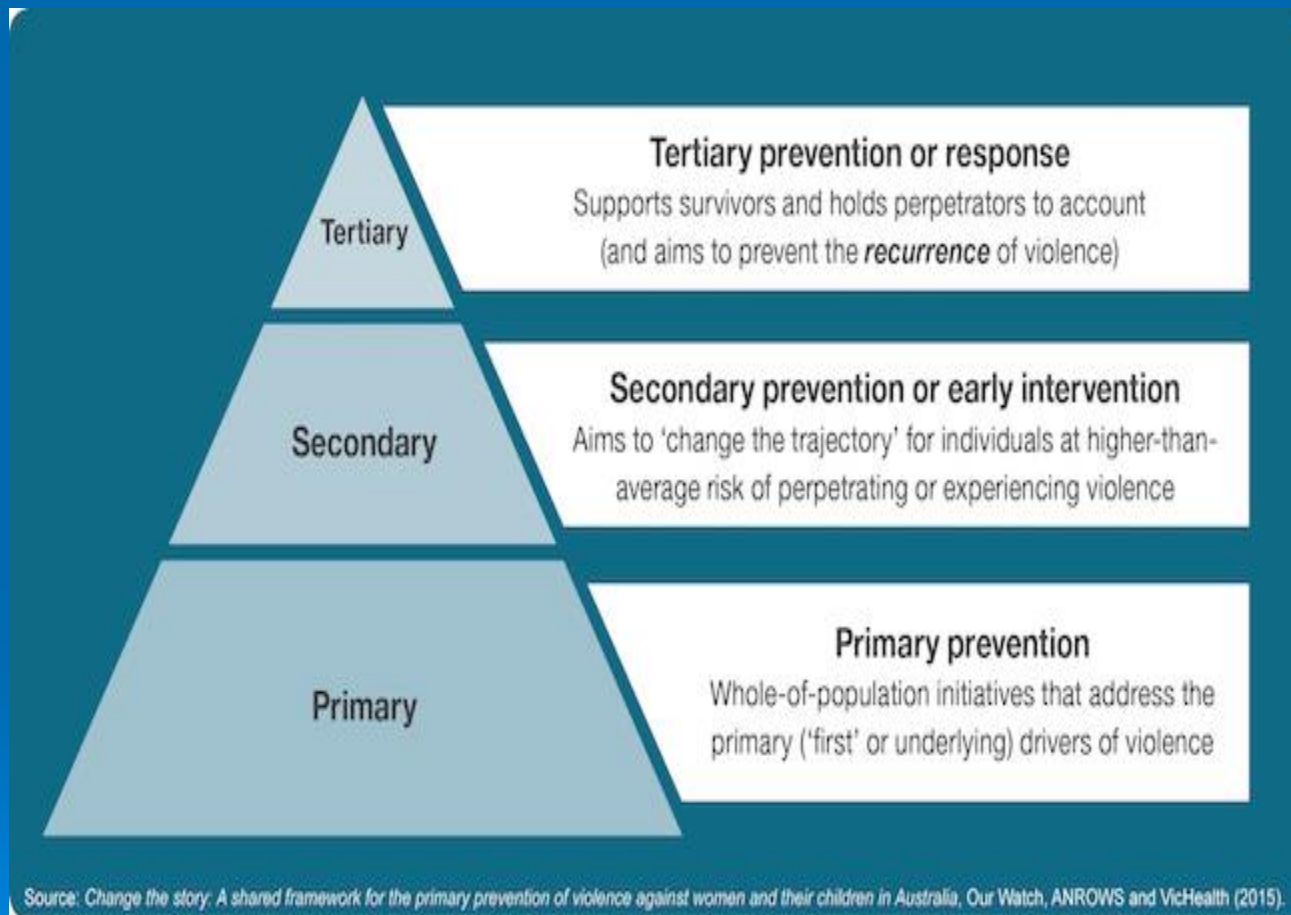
Tertiary

Tertiary prevention or response

Supports survivors and holds perpetrators to account (and aims to prevent the *recurrence* of violence)

Secondary

Secondary prevention or early intervention

Aims to 'change the trajectory' for individuals at higher-than-average risk of perpetrating or experiencing violence

Primary

Primary prevention

Whole-of-population initiatives that address the primary ('first' or underlying) drivers of violence

Source: *Change the story: A shared framework for the primary prevention of violence against women and their children in Australia*, Our Watch, ANROWS and VicHealth (2015).